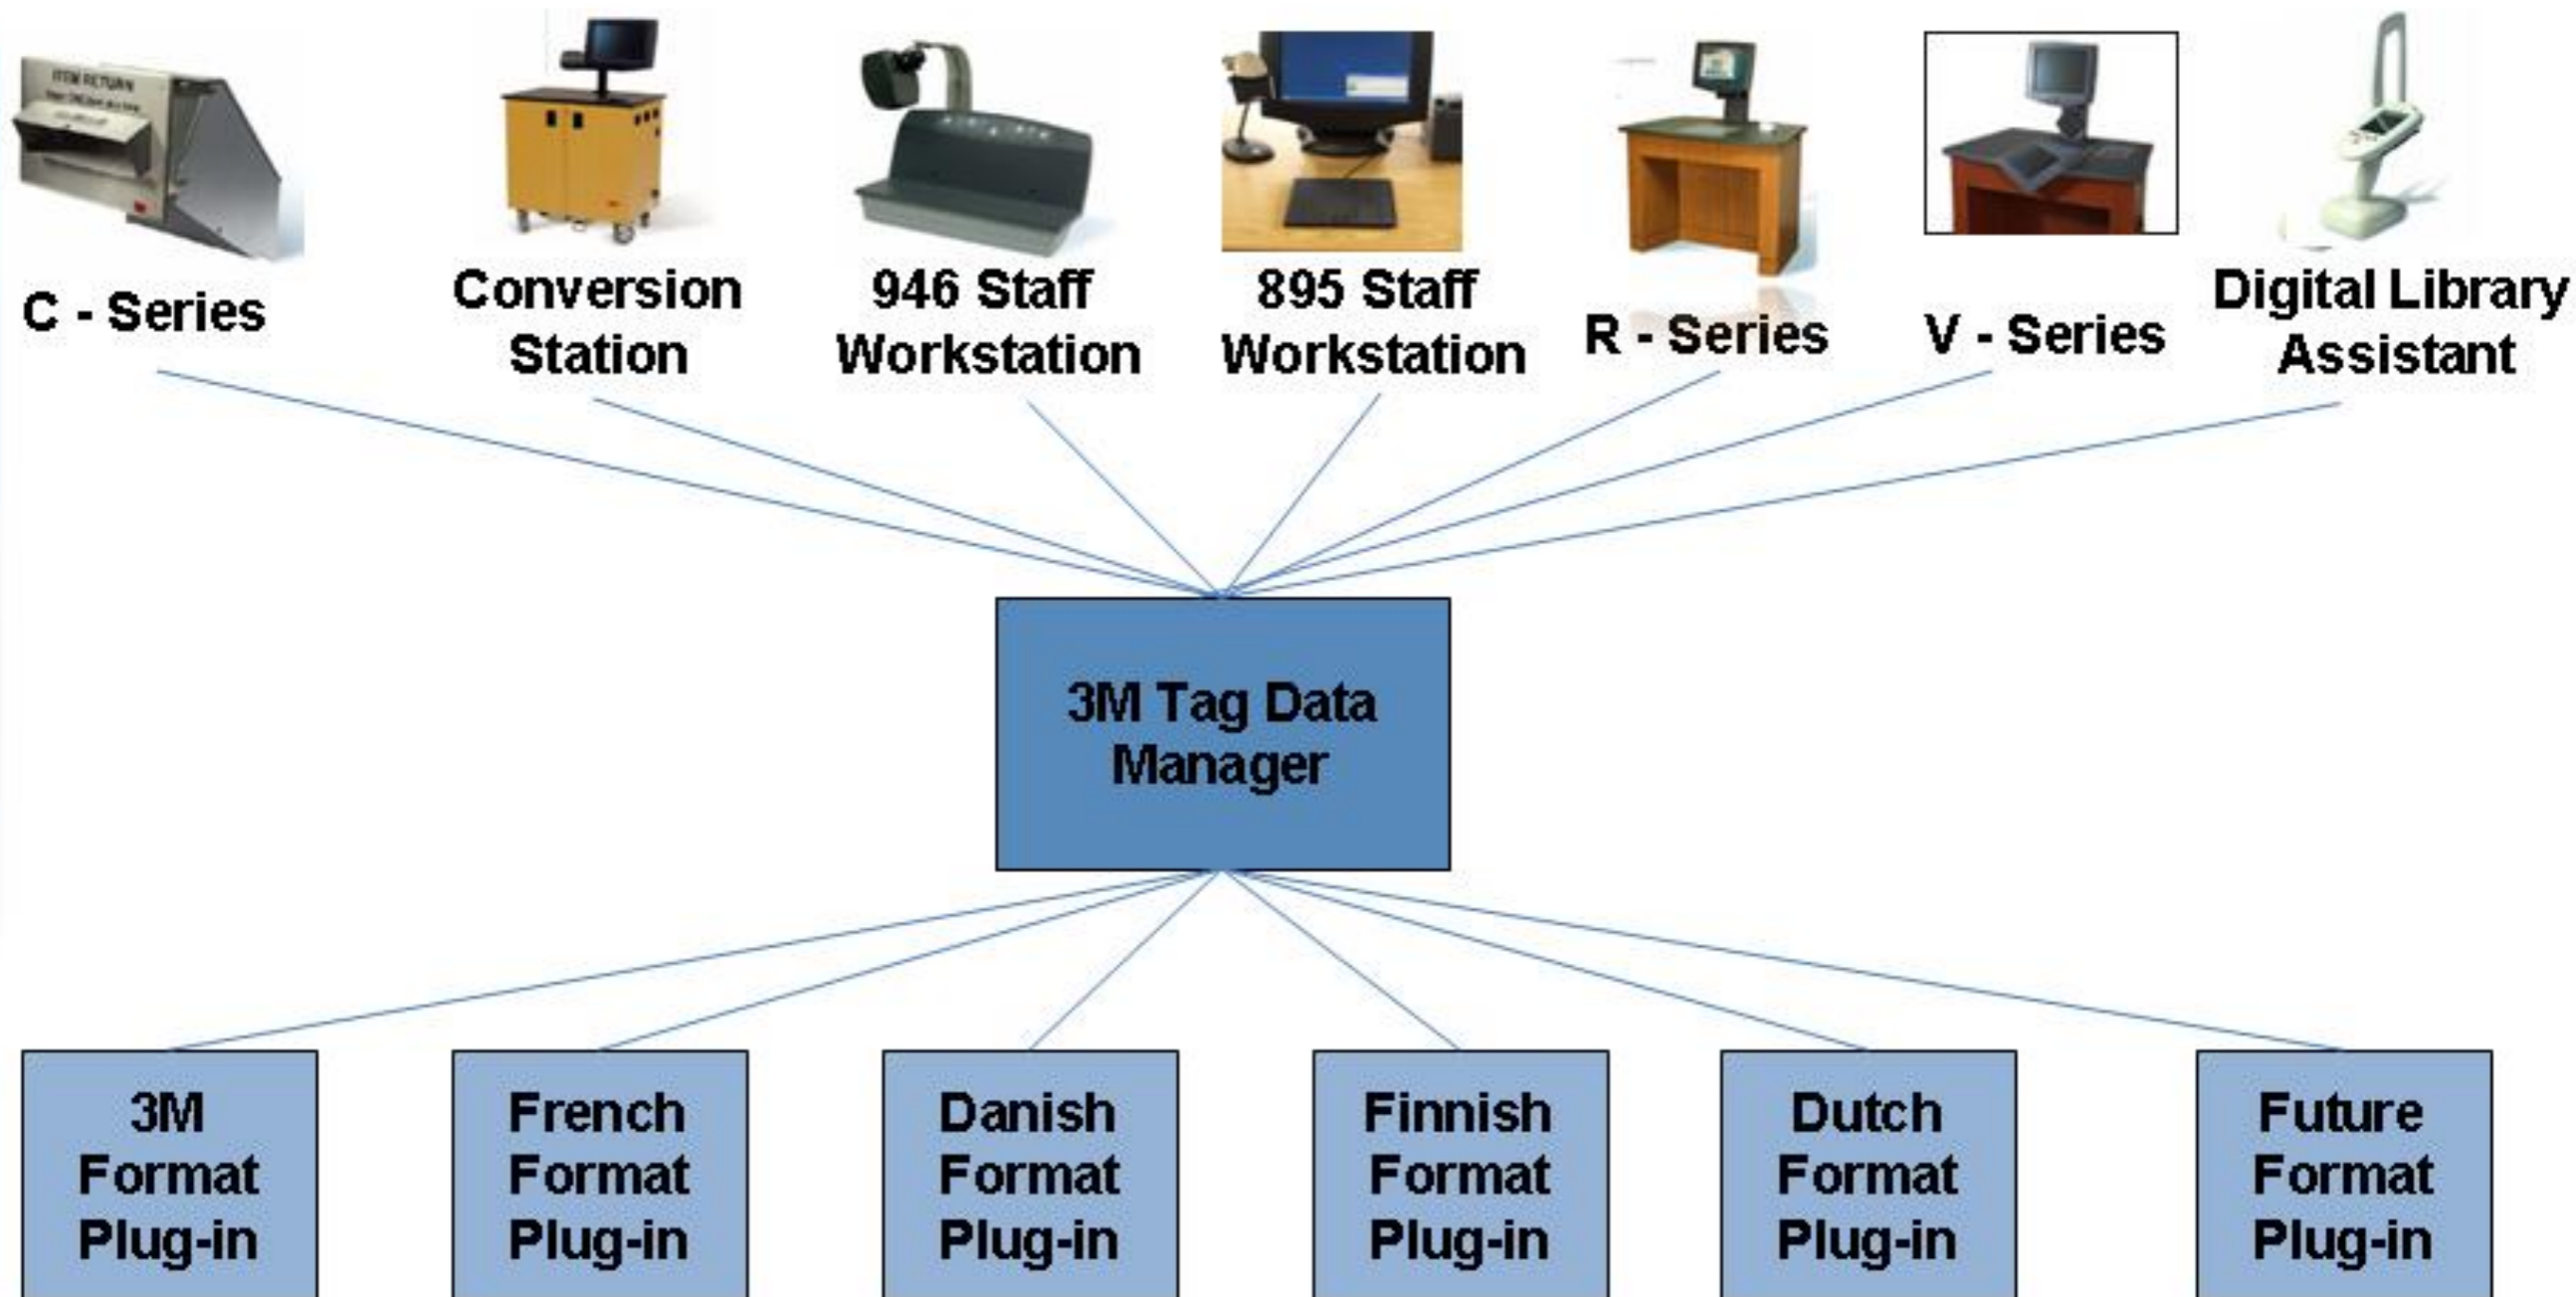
ITEM RETURN

C - Series

Conversion Station

946 Staff Workstation

895 Staff Workstation

R - Series

V - Series

Digital Library Assistant

3M Tag Data Manager

3M Format Plug-in

French Format Plug-in

Danish Format Plug-in

Finnish Format Plug-in

Dutch Format Plug-in

Future Format Plug-in